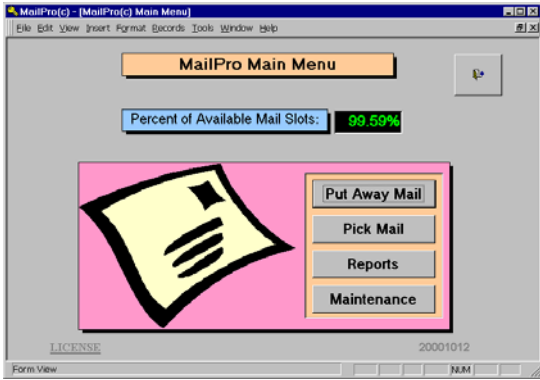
MailPro(c) - [MailPro(c) Main Menu]

File Edit View Insert Format Records Tools Window Help

MailPro Main Menu

Percent of Available Mail Slots: 99.59%

Put Away Mail

Pick Mail

Reports

Maintenance

LICENSE

20001012

Form View

NUM